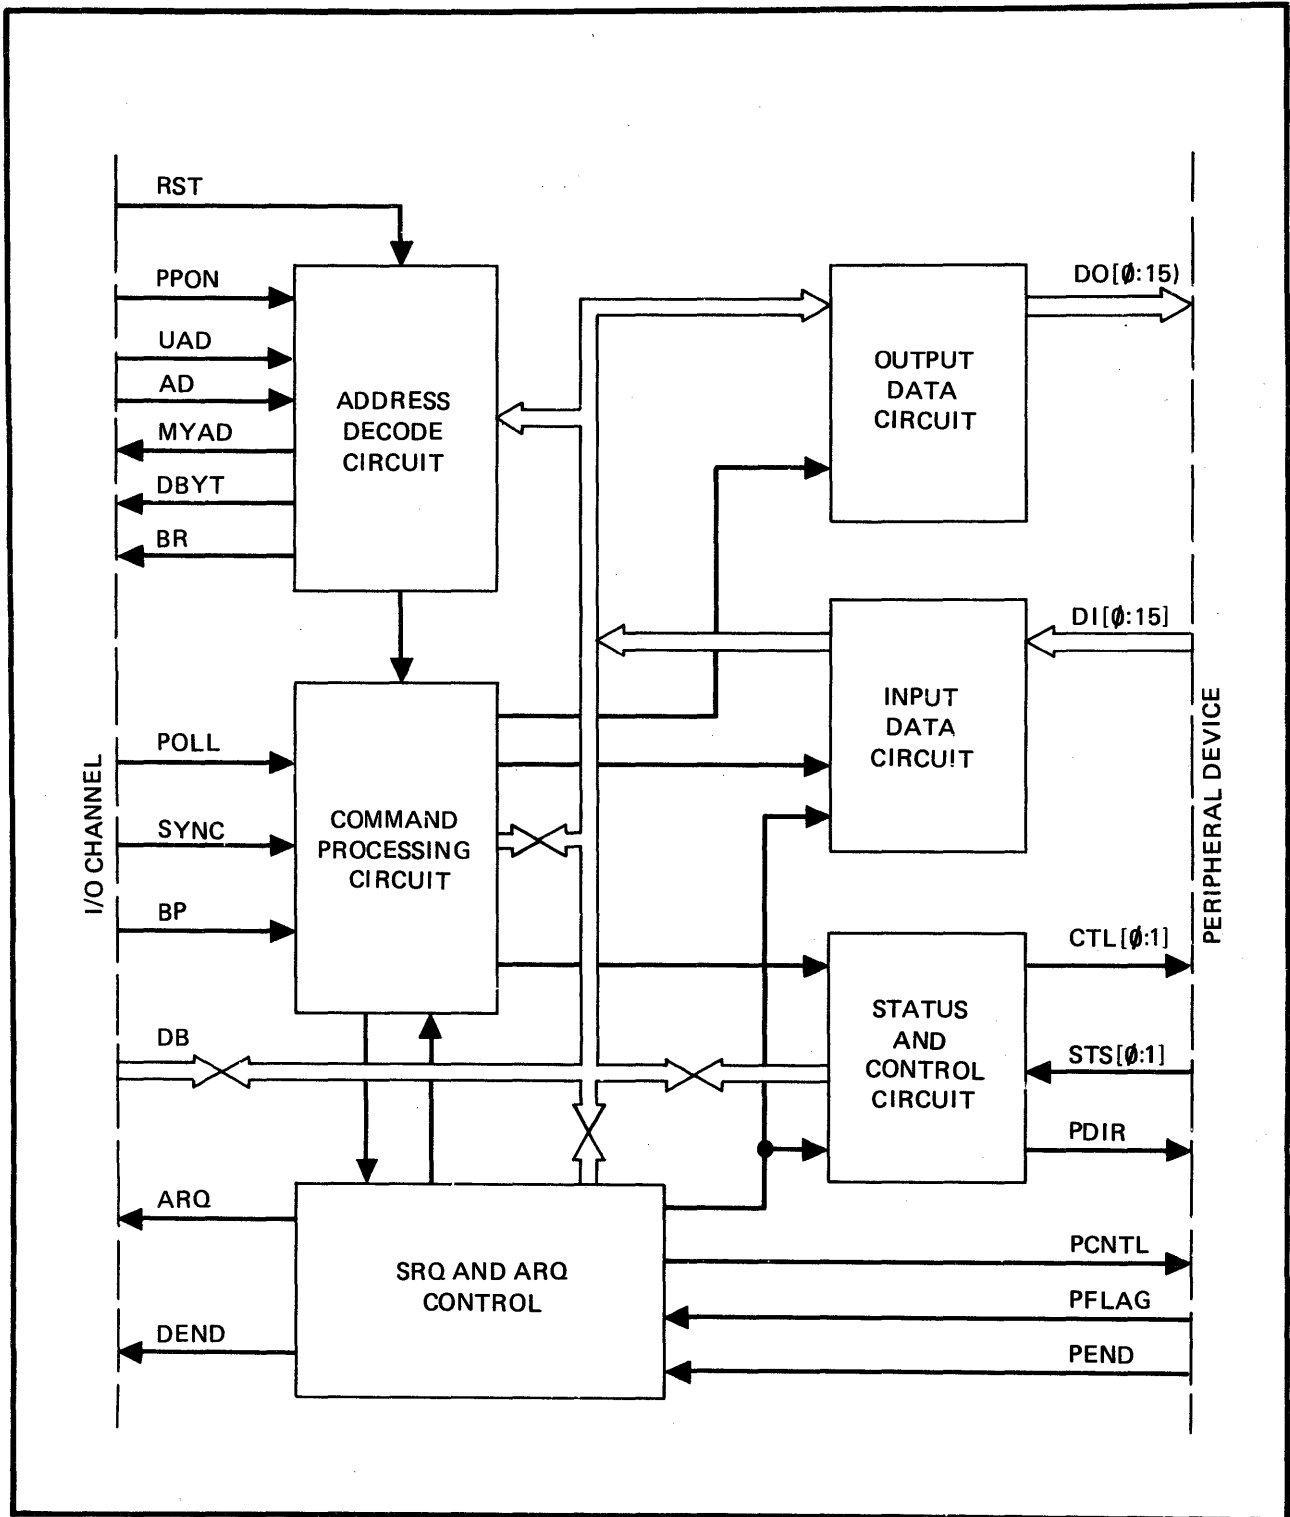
RST

PPON

UAD

AD

MYAD

DBYT

BR

ADDRESS DECODE CIRCUIT

OUTPUT DATA CIRCUIT

DO[$\emptyset$:15)

DI[$\emptyset$:15]

INPUT DATA CIRCUIT

POLL

SYNC

BP

COMMAND PROCESSING CIRCUIT

I/O CHANNEL

PERIPHERAL DEVICE

CTL[$\emptyset$:1]

STATUS AND CONTROL CIRCUIT

DB

STS[$\emptyset$:1]

PDIR

ARQ

SRQ AND ARQ CONTROL

PCNTL

PFLAG

DEND

PEND